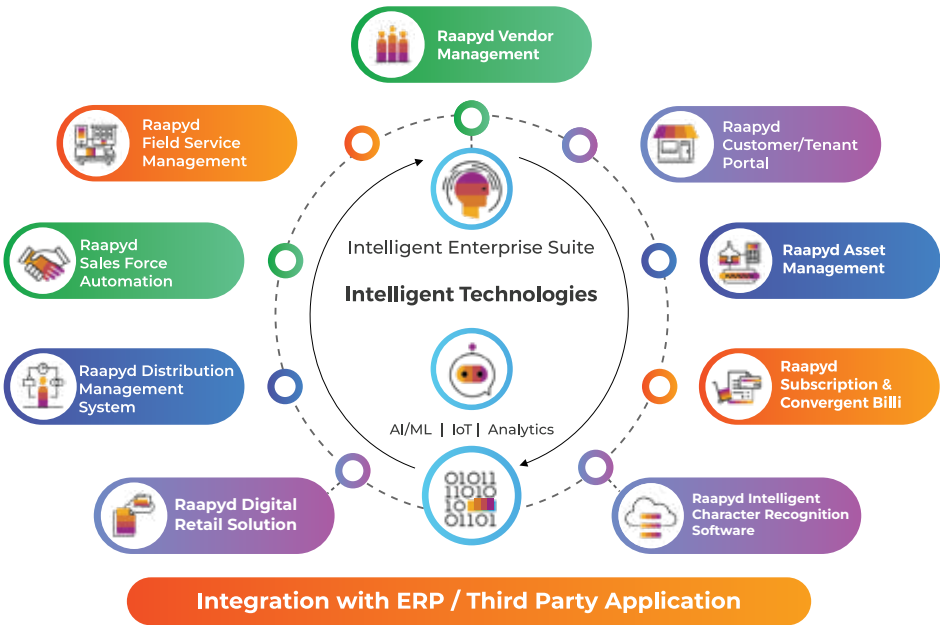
Raapyd Vendor Management

Raapyd Field Service Management

Raapyd Customer/Tenant Portal

Raapyd Sales Force Automation

Raapyd Asset Management

Intelligent Enterprise Suite

Intelligent Technologies

Raapyd Distribution Management System

Raapyd Subscription & Convergent Billi

AI/ML | IoT | Analytics

01011
11010
10
01101

Raapyd Digital Retail Solution

Raapyd Intelligent Character Recognition Software

Integration with ERP / Third Party Application